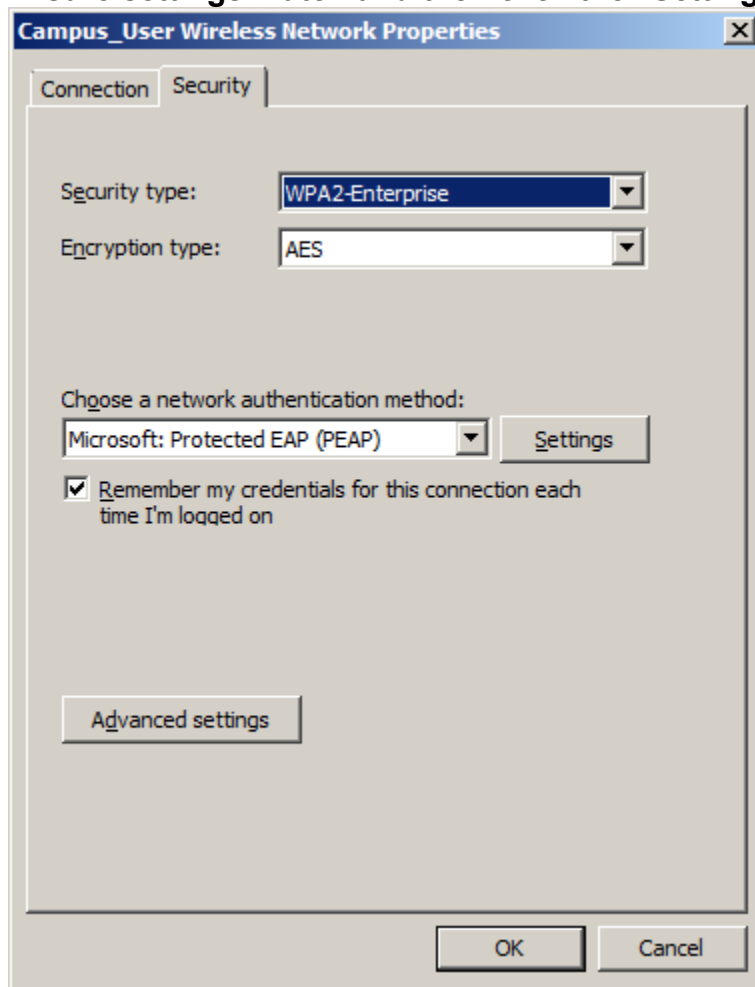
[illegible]

Campus_User Wireless Network Properties

Connection Security

Security type: WPA2-Enterprise

Encryption type: AES

Choose a network authentication method:

Microsoft: Protected EAP (PEAP)

Settings

Remember my credentials for this connection each time I'm logged on

Advanced settings

OK

Cancel